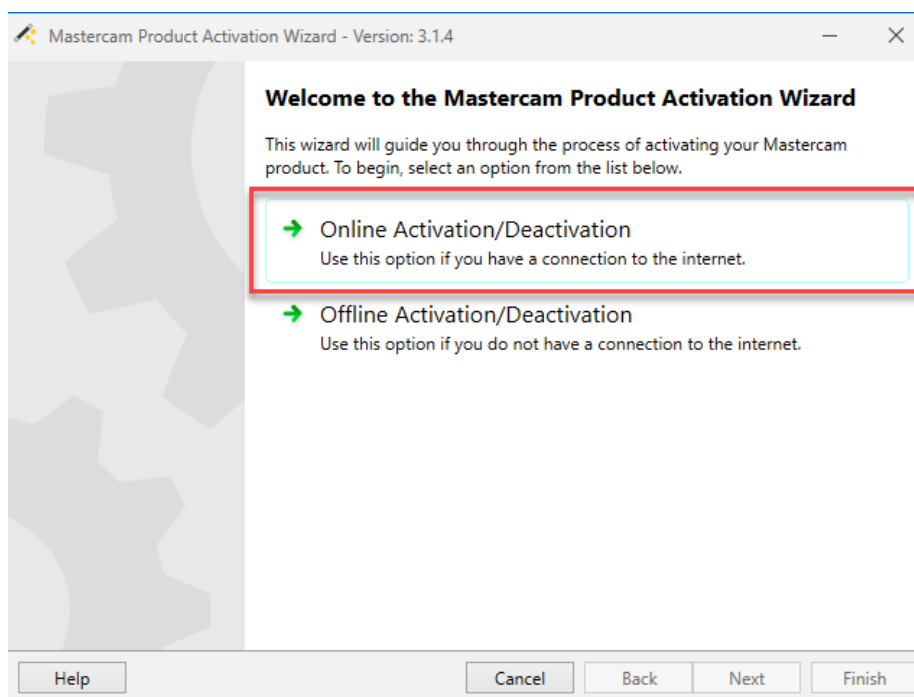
Mastercam Product Activation Wizard - Version: 3.1.4

Welcome to the Mastercam Product Activation Wizard

This wizard will guide you through the process of activating your Mastercam product. To begin, select an option from the list below.

Online Activation/Deactivation
Use this option if you have a connection to the internet.

Offline Activation/Deactivation
Use this option if you do not have a connection to the internet.

Help

Cancel

Back

Next

Finish